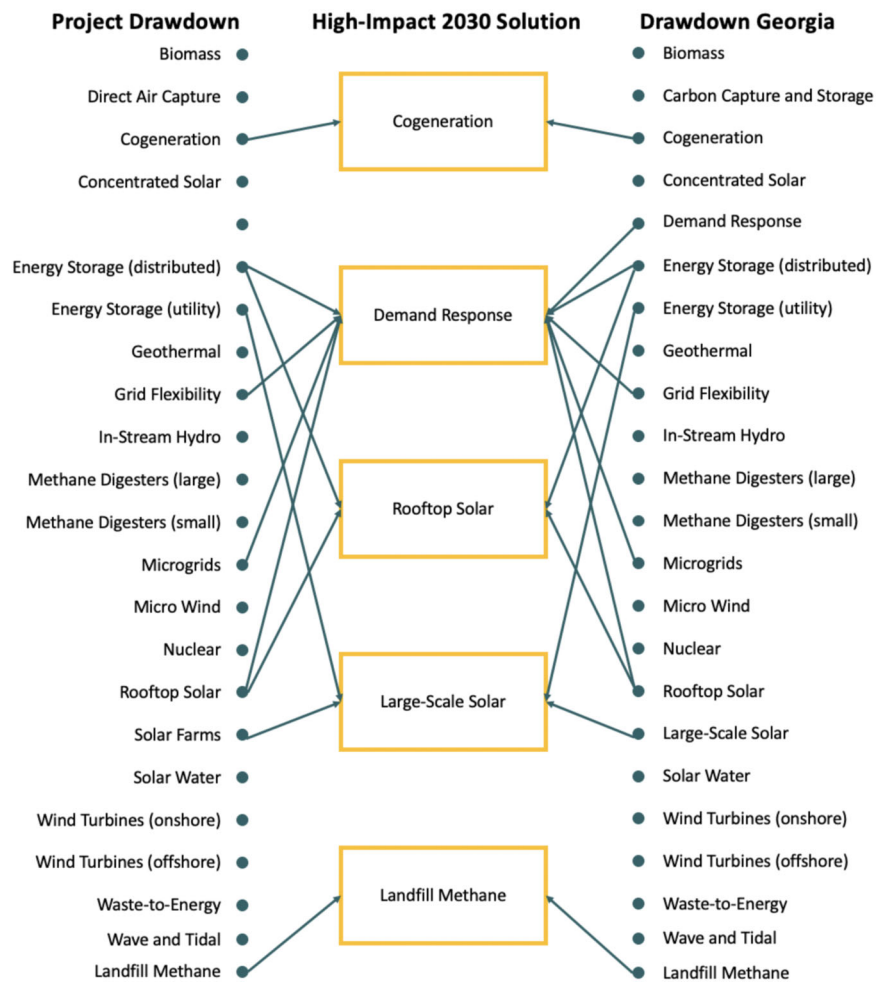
Project Drawdown

Biomass
Direct Air Capture
Cogeneration
Concentrated Solar
Energy Storage (distributed)
Energy Storage (utility)
Geothermal
Grid Flexibility
In-Stream Hydro
Methane Digesters (large)
Methane Digesters (small)
Microgrids
Micro Wind
Nuclear
Rooftop Solar
Solar Farms
Solar Water
Wind Turbines (onshore)
Wind Turbines (offshore)
Waste-to-Energy
Wave and Tidal
Landfill Methane

High-Impact 2030 Solution

Cogeneration
Demand Response
Rooftop Solar
Large-Scale Solar
Landfill Methane

Drawdown Georgia

Biomass
Carbon Capture and Storage
Cogeneration
Concentrated Solar
Demand Response
Energy Storage (distributed)
Energy Storage (utility)
Geothermal
Grid Flexibility
In-Stream Hydro
Methane Digesters (large)
Methane Digesters (small)
Microgrids
Micro Wind
Nuclear
Rooftop Solar
Large-Scale Solar
Solar Water
Wind Turbines (onshore)
Wind Turbines (offshore)
Waste-to-Energy
Wave and Tidal
Landfill Methane